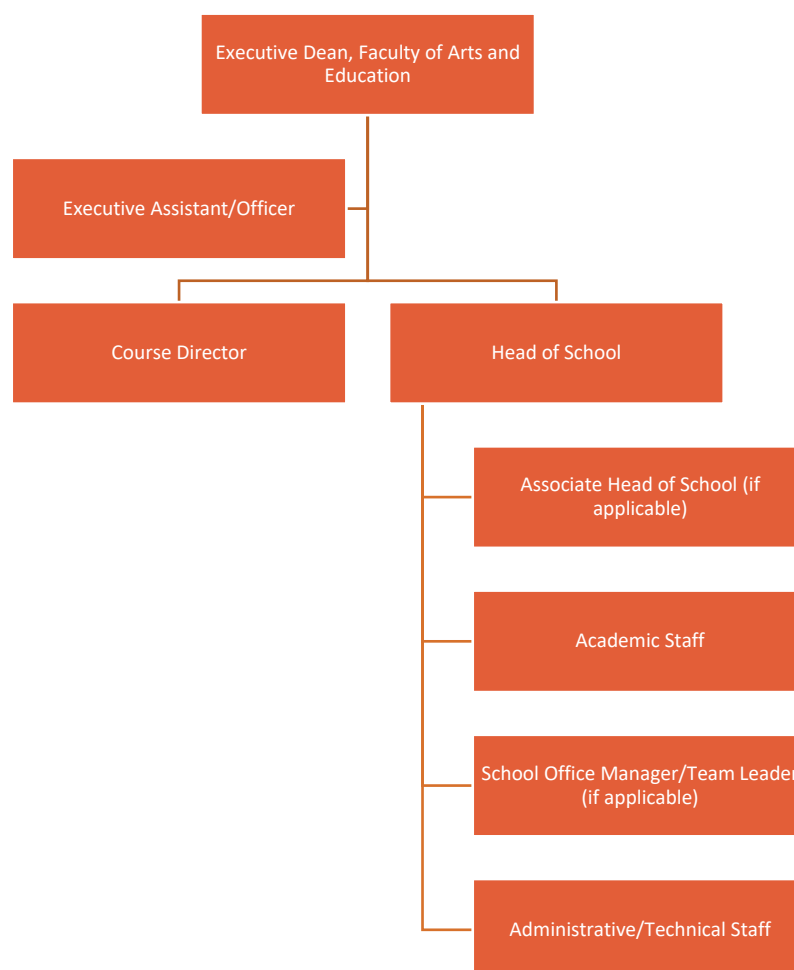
Executive Dean, Faculty of Arts and Education

Executive Assistant/Officer

Course Director

Head of School

Associate Head of School (if applicable)

Academic Staff

School Office Manager/Team Leader (if applicable)

Administrative/Technical Staff